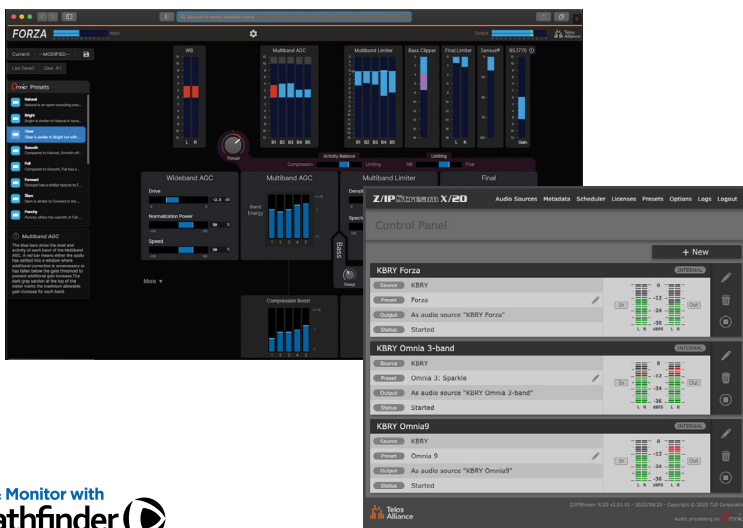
FORZA

Current: --MODIFIED--
Last Saved: Clear All

Presets
Natural
Bright
Clear
Clear is similar to Bright but with...
Smooth
Full
Forward
Slam
Punchy

Multiband AGC
The blue bars show the level and activity of each band of the Multiband AGC. A red bar means either the audio has settled into a window where additional correction is unnecessary or has fallen below the gate threshold to prevent additional gain increase. The dark gray section at the top of the meter marks the maximum allowable gain increase for each band.

WB
Multiband AGC
Multiband Limiter
Bass Clipper
Final Limiter
Sense
BS.1770
Gain
B1 B2 B3 B4 B5
L R
Reset
Activity Balance
Compression
Limiting
WB
Final

Wideband AGC
Drive
Normalization Power
Speed
More ▼
Multiband AGC
Band Energy
Multiband Limiter
Final
Bass
Compression Boost

Z/IPStream X/20
Audio Sources Metadata Scheduler Licenses Presets Options Logs Logout
Control Panel
+ New

KBRY Forza
INTERNAL
Source KBRY
Preset Forza
Output As audio source "KBRY Forza"
Status Started
In Out

KBRY Omnia 3-band
INTERNAL
Source KBRY
Preset Omnia 3: Sparkle
Output As audio source "KBRY Omnia 3-band"
Status Started

KBRY Omnia9
INTERNAL
Source KBRY
Preset Omnia 9
Output As audio source "KBRY Omnia9"
Status Started

Telos Alliance
Z/IPStream X/20 v2.01.01 - 2022/06/28 - Copyright © 2022 TLS Corporation
Audio processing by

Monitor with
athfinder